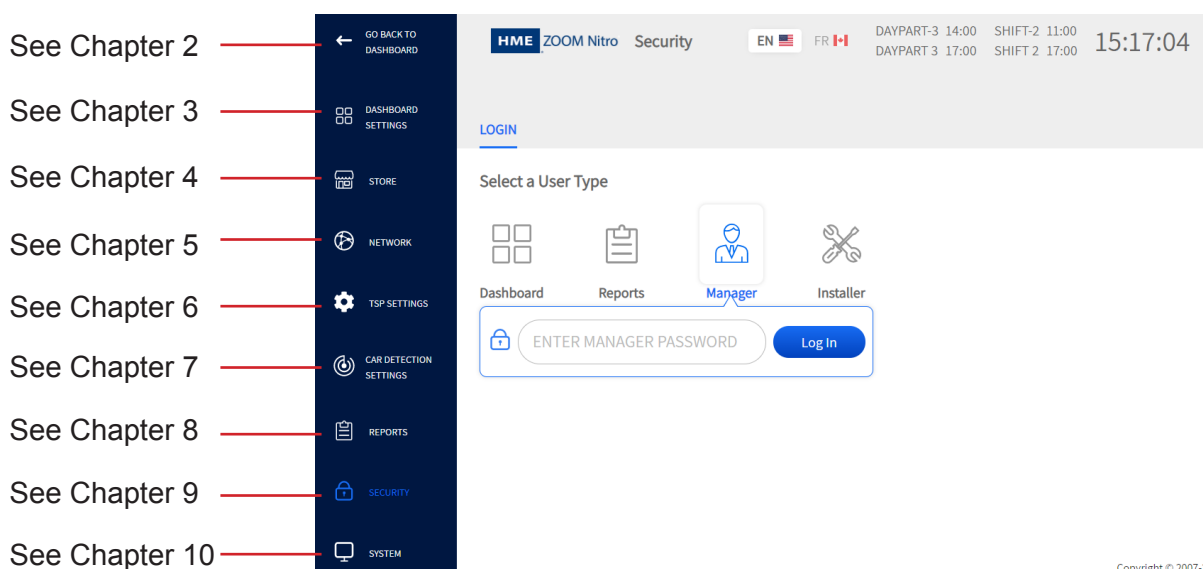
See Chapter 2
See Chapter 3
See Chapter 4
See Chapter 5
See Chapter 6
See Chapter 7
See Chapter 8
See Chapter 9
See Chapter 10

GO BACK TO DASHBOARD
DASHBOARD SETTINGS
STORE
NETWORK
TSP SETTINGS
CAR DETECTION SETTINGS
REPORTS
SECURITY
SYSTEM

HME ZOOM Nitro Security
EN FR
DAYPART-3 14:00 SHIFT-2 11:00
DAYPART 3 17:00 SHIFT 2 17:00
15:17:04

LOGIN

Select a User Type

Dashboard
Reports
Manager
Installer

ENTER MANAGER PASSWORD
Log In

Copyright © 2007-